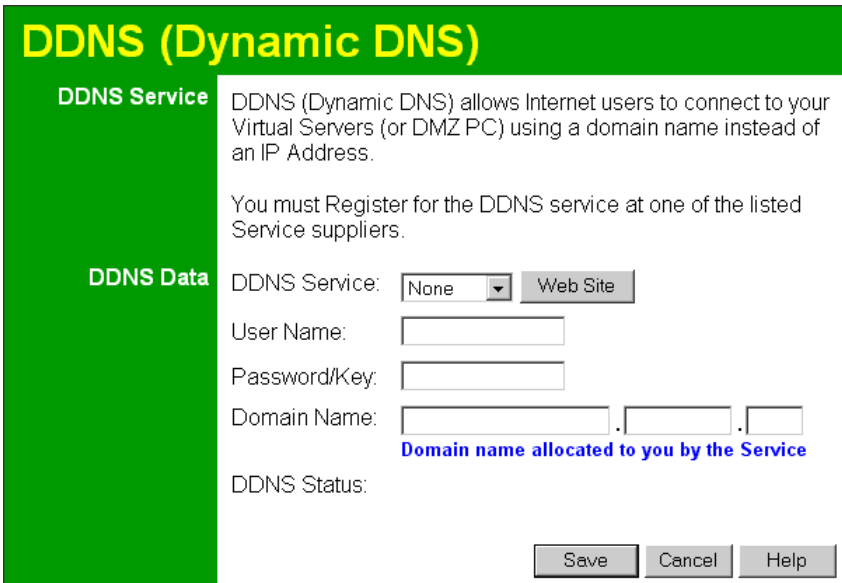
DDNS (Dynamic DNS)

DDNS Service

DDNS (Dynamic DNS) allows Internet users to connect to your Virtual Servers (or DMZ PC) using a domain name instead of an IP Address.

You must Register for the DDNS service at one of the listed Service suppliers.

DDNS Data

DDNS Service: None Web Site

User Name:

Password/Key:

Domain Name: . .

Domain name allocated to you by the Service

DDNS Status:

Save Cancel Help